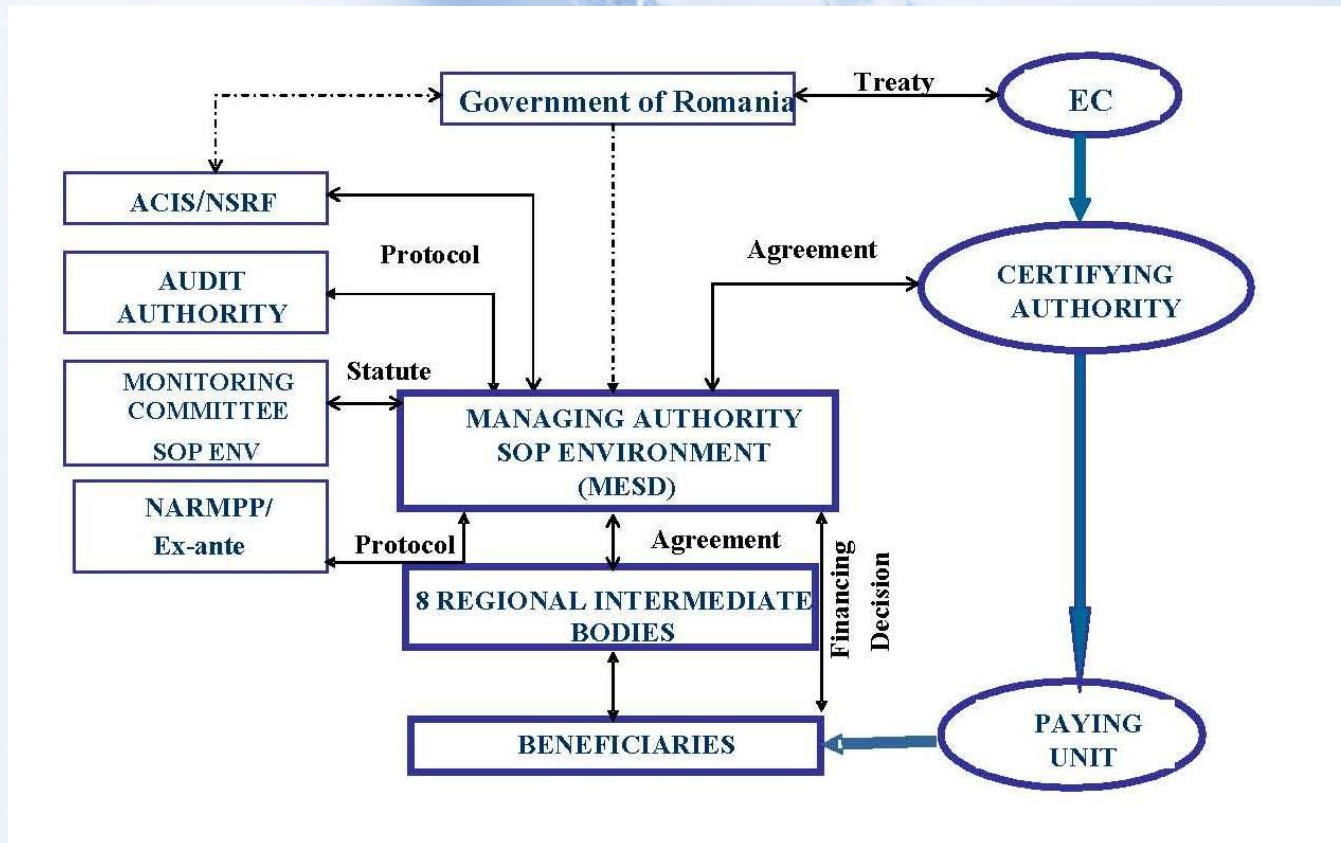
Government of Romania

Treaty

EC

ACIS/NSRF

Protocol

Agreement

AUDIT AUTHORITY

CERTIFYING AUTHORITY

Statute

MONITORING COMMITTEE SOP ENV

MANAGING AUTHORITY SOP ENVIRONMENT (MESD)

NARMPP/ Ex-ante

Protocol

Agreement

Financing Decision

8 REGIONAL INTERMEDIATE BODIES

BENEFICIARIES

PAYING UNIT